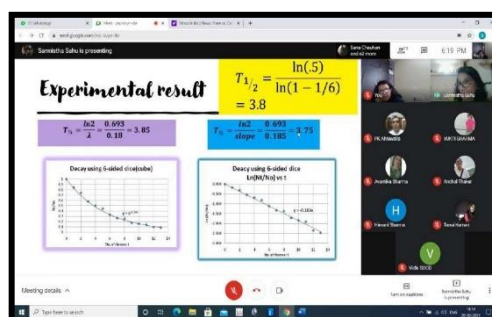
Samiksha Sahu is presenting

Sona Chauhan and 42 more

6:19 PM

Experimental result

$T_{1/2} = \frac{\ln(.5)}{\ln(1-1/6)} = 3.8$

$T_{1/2} = \frac{ln2}{\lambda} = \frac{0.693}{0.18} = 3.85$

$T_{1/2} = \frac{ln2}{slope} = \frac{0.693}{0.185} = 3.75$

Decay using 6-sided dice(cube)

Decay using 6-sided dice Ln(N/No) vs t

No. of throws

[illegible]

HK Shrivastava

AMOL SHARMA

Anamika Sharma

Anchal Thakur

Himesh Sharma

Rahul Kumari

H

V

Vidit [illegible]

Meeting details

Type here to search